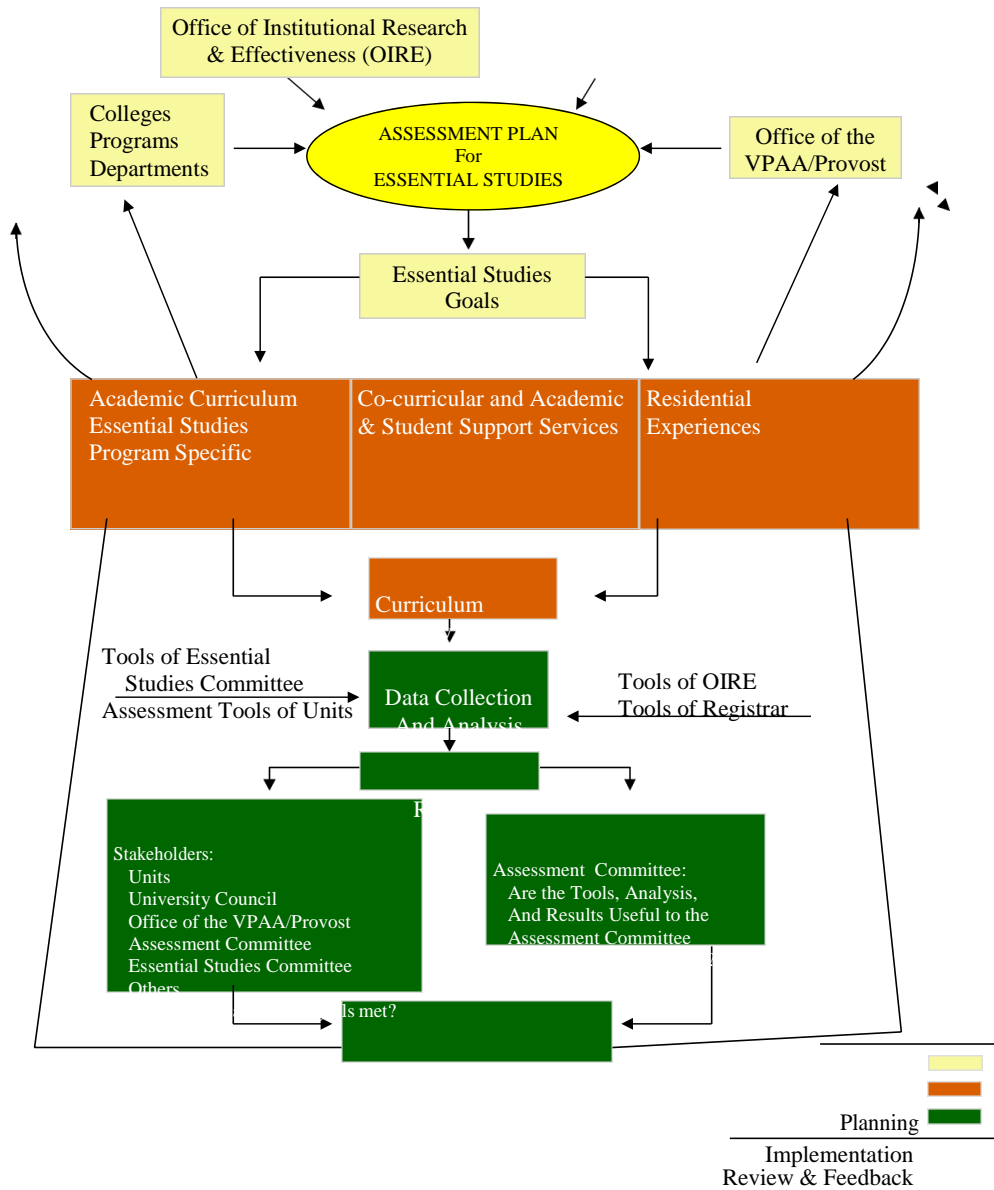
Office of Institutional Research & Effectiveness (OIRE)

Colleges
Programs
Departments

ASSESSMENT PLAN
For
ESSENTIAL STUDIES

Office of the VPAA/Provost

Essential Studies Goals

Academic Curriculum
Essential Studies
Program Specific

Co-curricular and Academic & Student Support Services

Residential Experiences

Curriculum

Tools of Essential Studies Committee
Assessment Tools of Units

Data Collection And Analysis

Tools of OIRE
Tools of Registrar

R

Stakeholders:
Units
University Council
Office of the VPAA/Provost
Assessment Committee
Essential Studies Committee
Others

Assessment Committee:
Are the Tools, Analysis, And Results Useful to the Assessment Committee

ls met?

Planning
Implementation
Review & Feedback